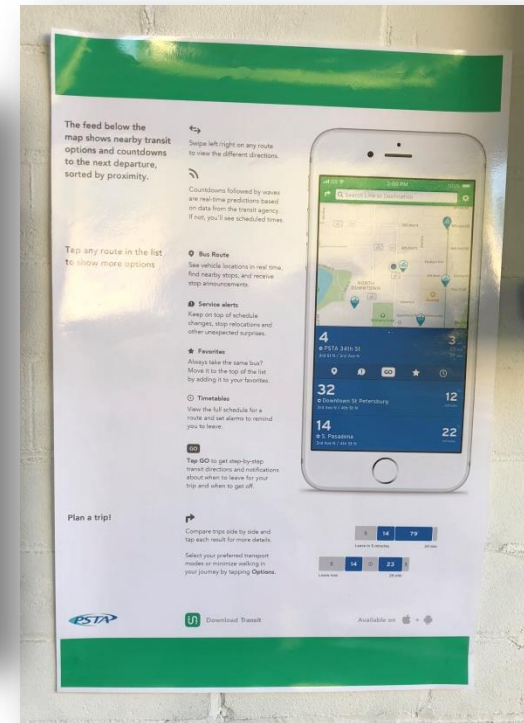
The feed below the map shows nearby transit options and countdowns to the next departure, sorted by proximity.

Swipe left/right on any route to view the different directions.

Countdowns followed by waves are real-time predictions based on data from the transit agency. If not, you'll see scheduled times.

Tap any route in the list to show more options

Bus Route
See vehicle locations in real time, find nearby stops, and receive stop announcements.

Service alerts
Keep on top of schedule changes, stop relocations and other unexpected surprises.

Favorites
Always take the same bus? Move it to the top of the list by adding it to your favorites.

Timetables
View the full schedule for a route and set alarms to remind you to leave.

GO
Tap GO to get step-by-step transit directions and notifications about when to leave for your trip and when to get off.

Search Line or Destination

NORTH DOWNTOWN

4
PSTA 34th St
3

GO

32
Downtown St Petersburg
12

14
S. Pasadena
22

Plan a trip!

Compare trips side by side and tap each result for more details.

Select your preferred transport modes or minimize walking in your journey by tapping Options.

14 79

14 23

PSTA

Download Transit

Available on